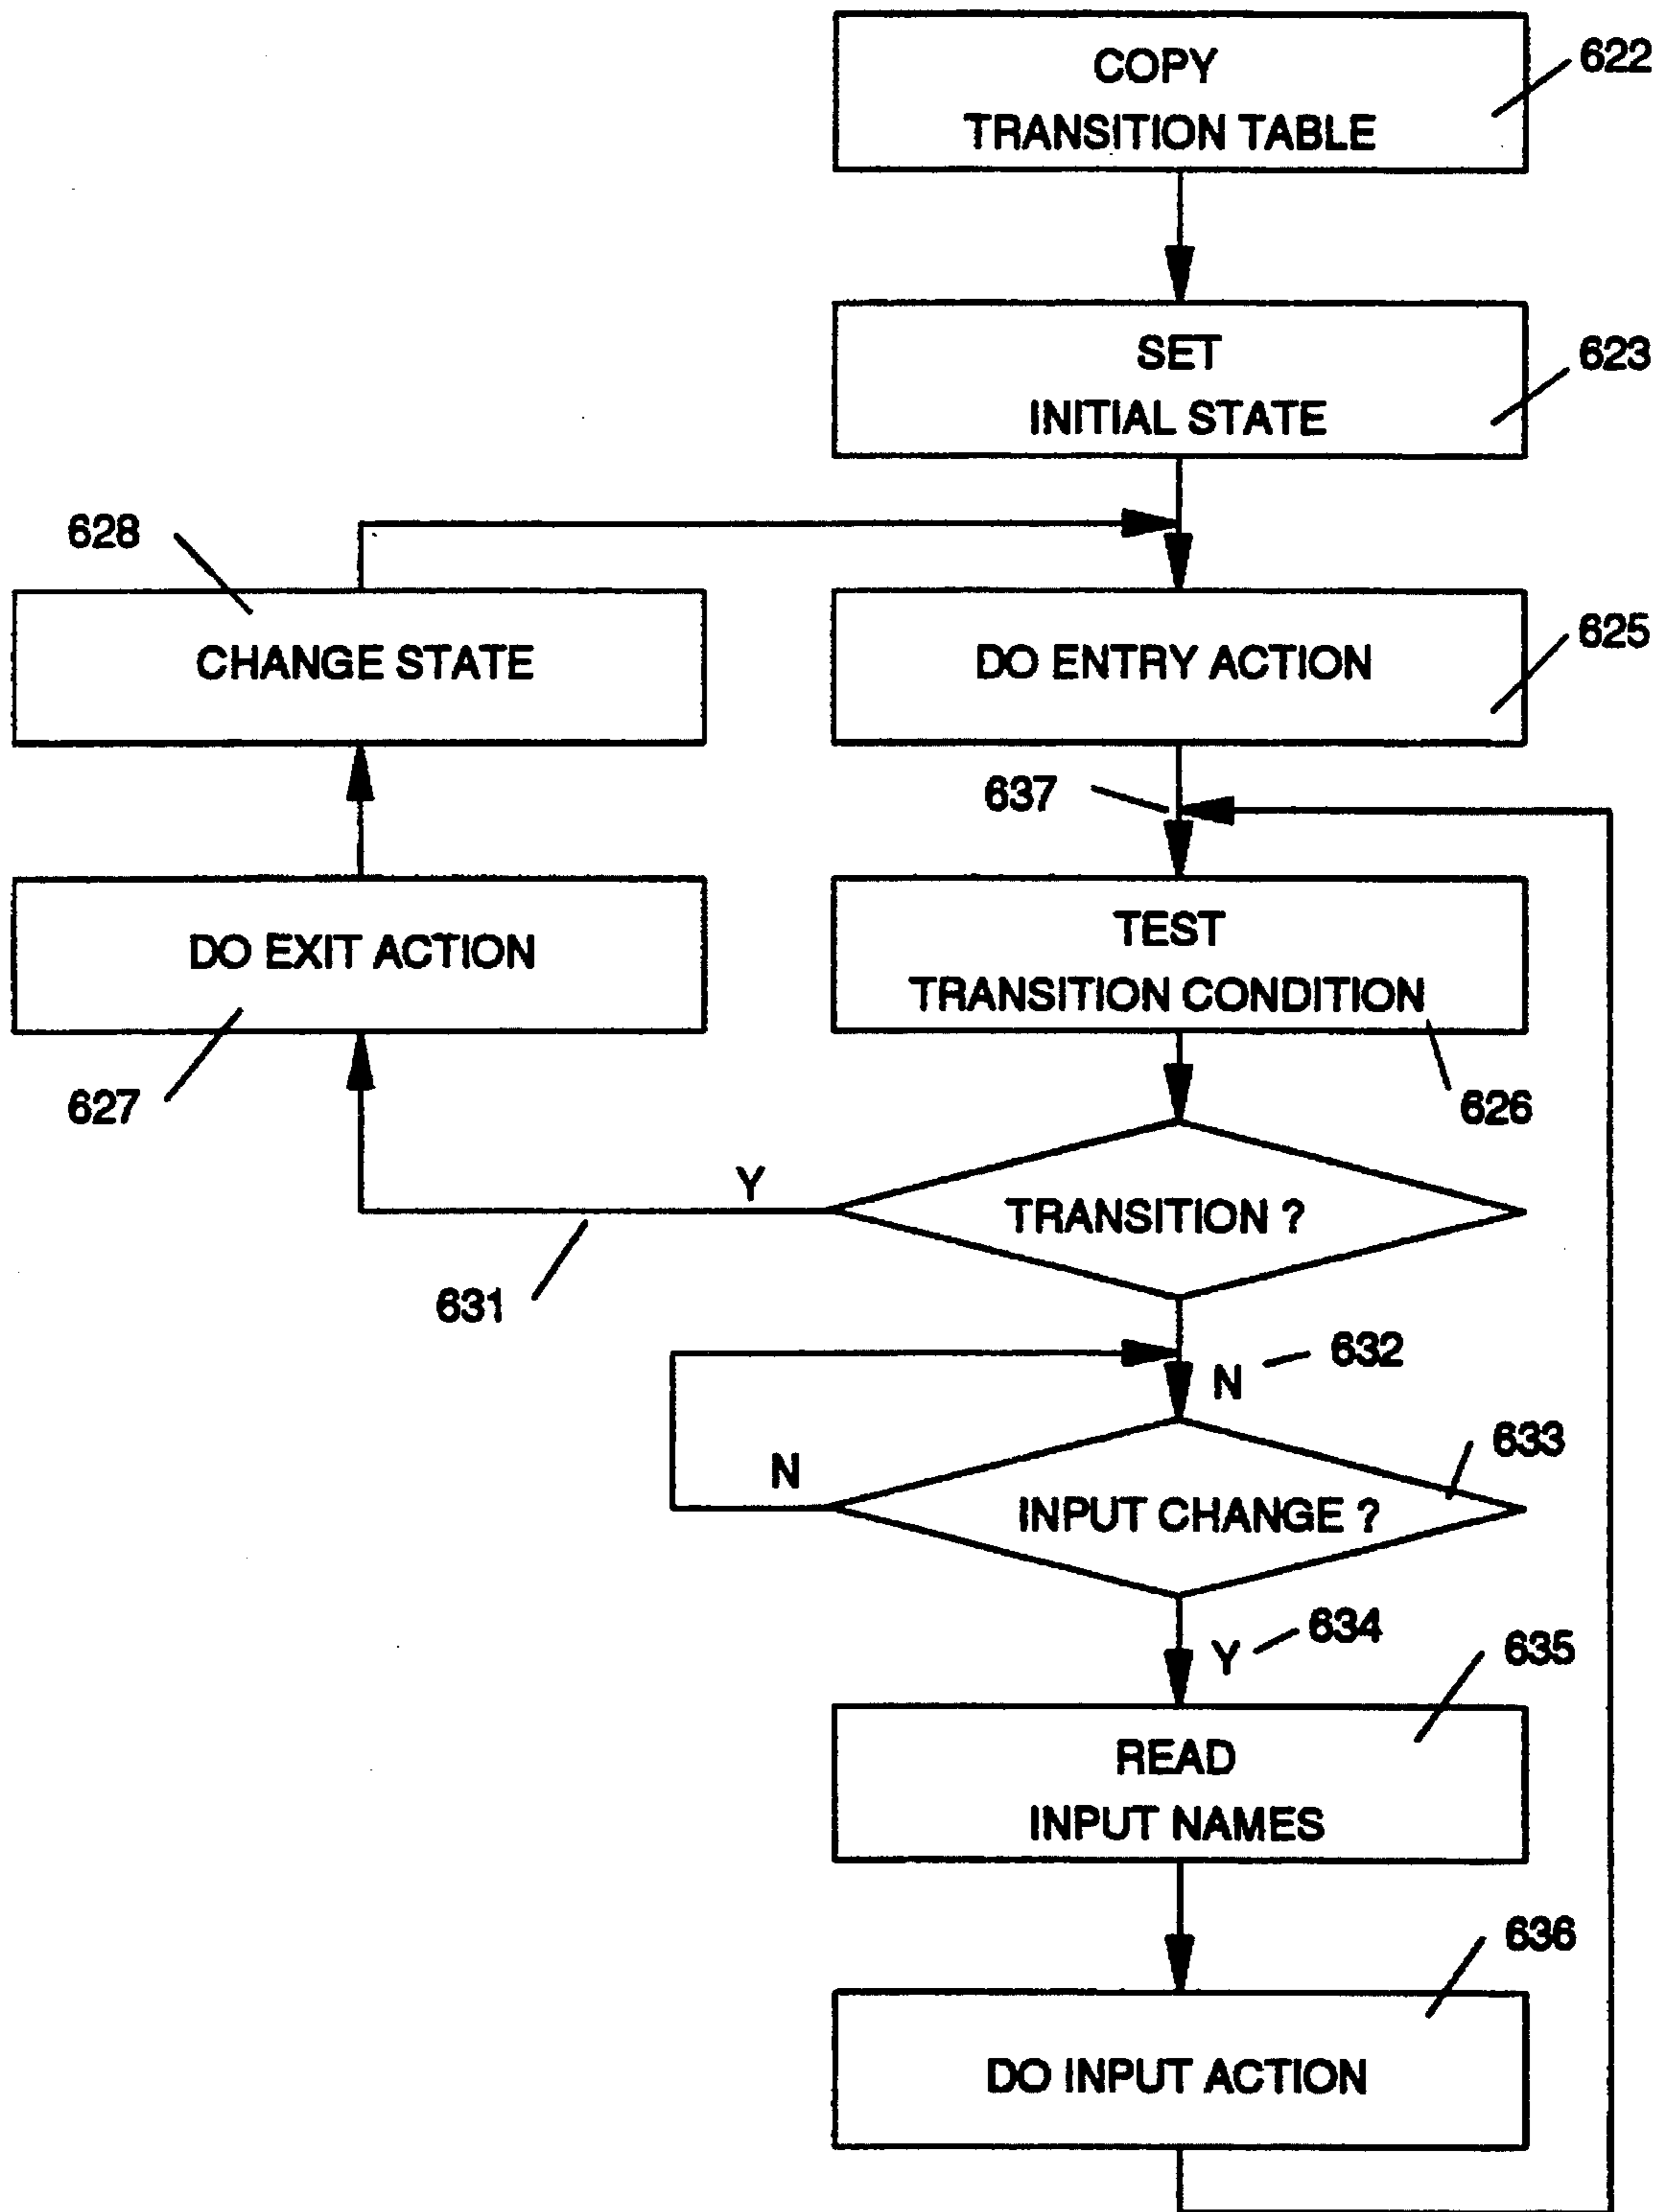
COPY TRANSITION TABLE
622

SET INITIAL STATE
623

628

CHANGE STATE

DO ENTRY ACTION
625

637

DO EXIT ACTION

TEST TRANSITION CONDITION

627

626

Y

TRANSITION ?

631

N
632

N

633

INPUT CHANGE ?

Y
634

635

READ INPUT NAMES

636

DO INPUT ACTION